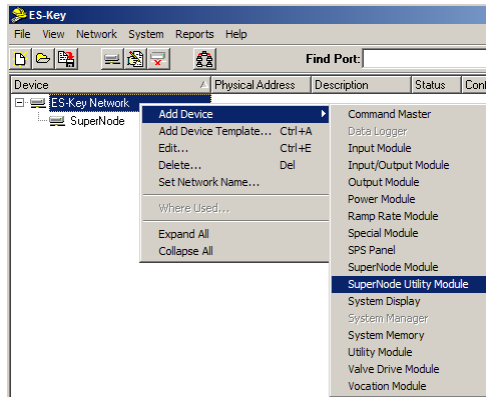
ES-Key

File View Network System Reports Help

Find Port:

Device | Physical Address | Description | Status | Con

ES-Key Network
SuperNode

Add Device
Add Device Template... Ctrl+A
Edit... Ctrl+E
Delete... Del
Set Network Name...
Where Used...
Expand All
Collapse All

Command Master
Data Logger
Input Module
Input/Output Module
Output Module
Power Module
Ramp Rate Module
Special Module
SPS Panel
SuperNode Module
SuperNode Utility Module
System Display
System Manager
System Memory
Utility Module
Valve Drive Module
Vocation Module